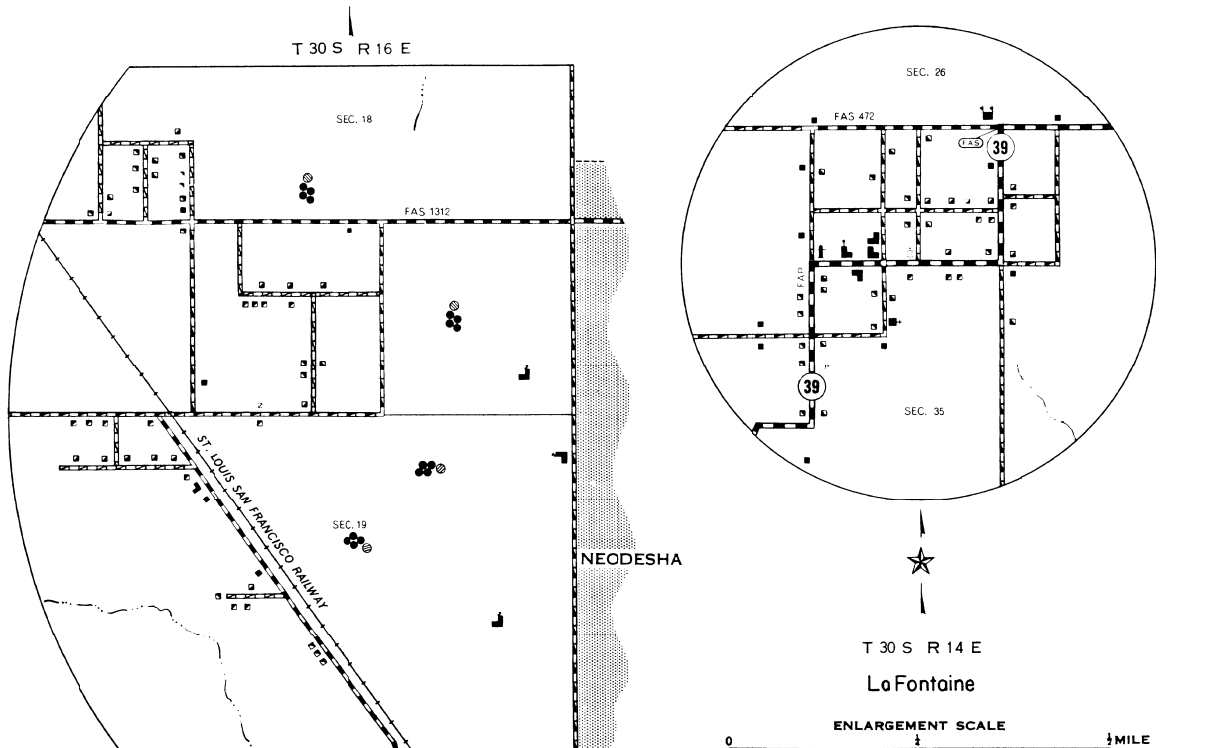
T 30 S R 16 E

SEC. 18

FAS 1312

ST. LOUIS SAN FRANCISCO RAILWAY

SEC. 19

NEODESHA

SEC. 26

FAS 472

FAS

39

FAS

39

SEC. 35

T 30 S R 14 E

La Fontaine

ENLARGEMENT SCALE

0 $\frac{1}{4}$ $\frac{1}{2}$ MILE